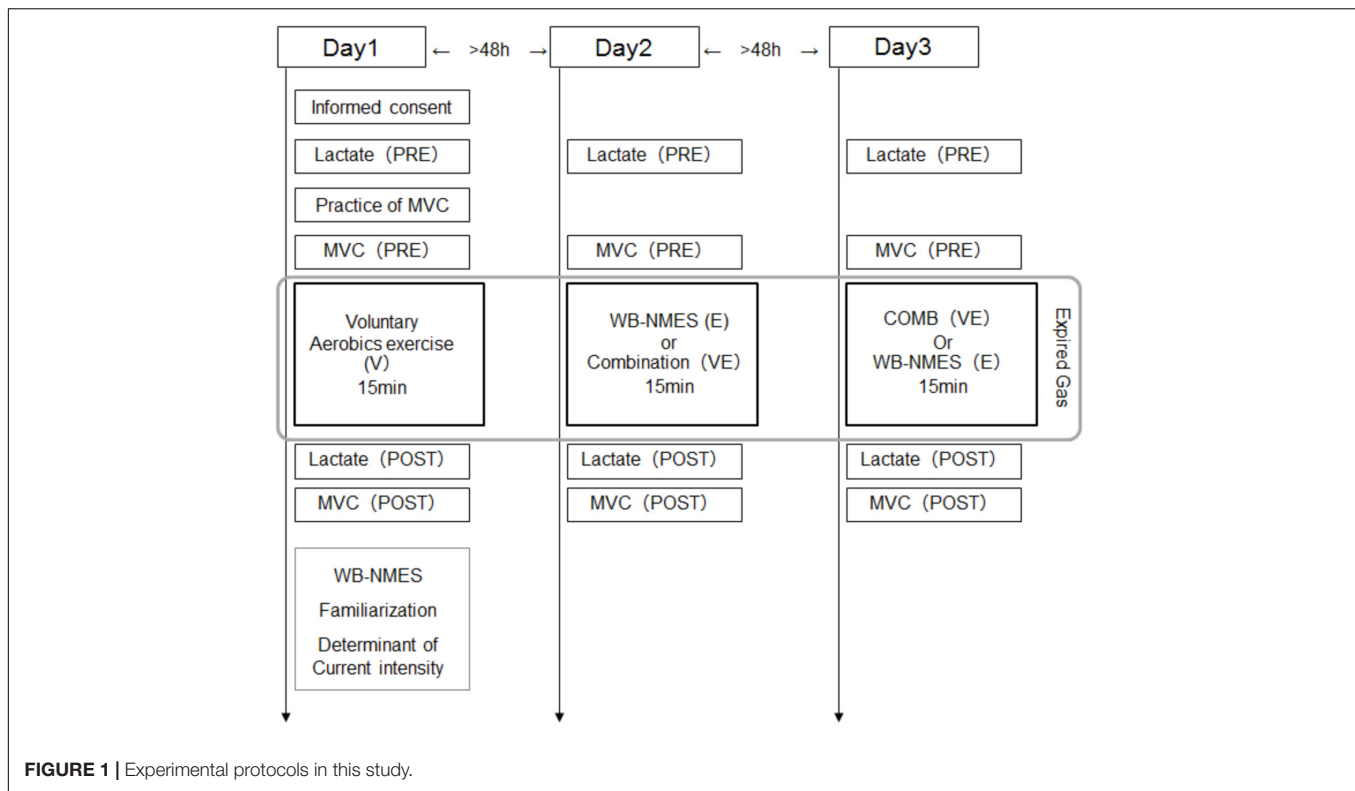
Day1 ← >48h → Day2 ← >48h → Day3

Informed consent

Lactate（PRE）

Practice of MVC

MVC（PRE）

Voluntary Aerobics exercise (V) 15min

Lactate（POST）

MVC（POST）

WB-NMES

Familiarization

Determinant of Current intensity

Lactate（PRE）

MVC（PRE）

WB-NMES (E) or Combination（VE） 15min

Lactate（POST）

MVC（POST）

Lactate（PRE）

MVC（PRE）

COMB（VE） Or WB-NMES（E） 15min

Lactate（POST）

MVC（POST）

Expired Gas

**FIGURE 1 |** Experimental protocols in this study.